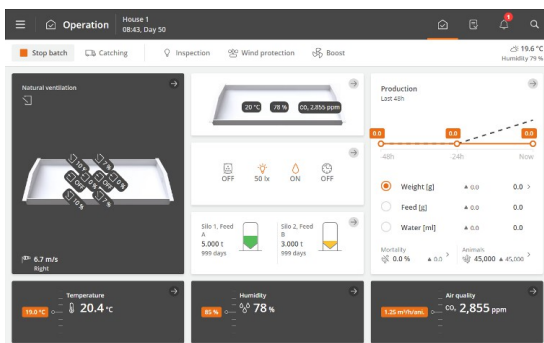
Operation
House 1
08:43, Day 50

Stop batch
Catching
Inspection
Wind protection
Boost
19.6 °C
Humidity 79 %

Natural ventilation
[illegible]
6.7 m/s
Right

20 °C
78 %
$CO_2$ 2,855 ppm

OFF
50 lx
ON
OFF

Silo 1, Feed A
5.000 t
999 days
Silo 2, Feed B
3.000 t
999 days

Production
Last 48h
0.0
0.0
0.0
-48h
-24h
Now
Weight [g] ▲ 0.0 0.0
Feed [g] ▲ 0.0 0.0
Water [ml] ▲ 0.0 0.0
Mortality
0.0 % ▲ 0.0
Animals
45,000 ▲ 45,000

Temperature
19.0 °C
20.4 °C

Humidity
85 %
78 %

Air quality
1.25 m³/h/ani.
$CO_2$ 2,855 ppm